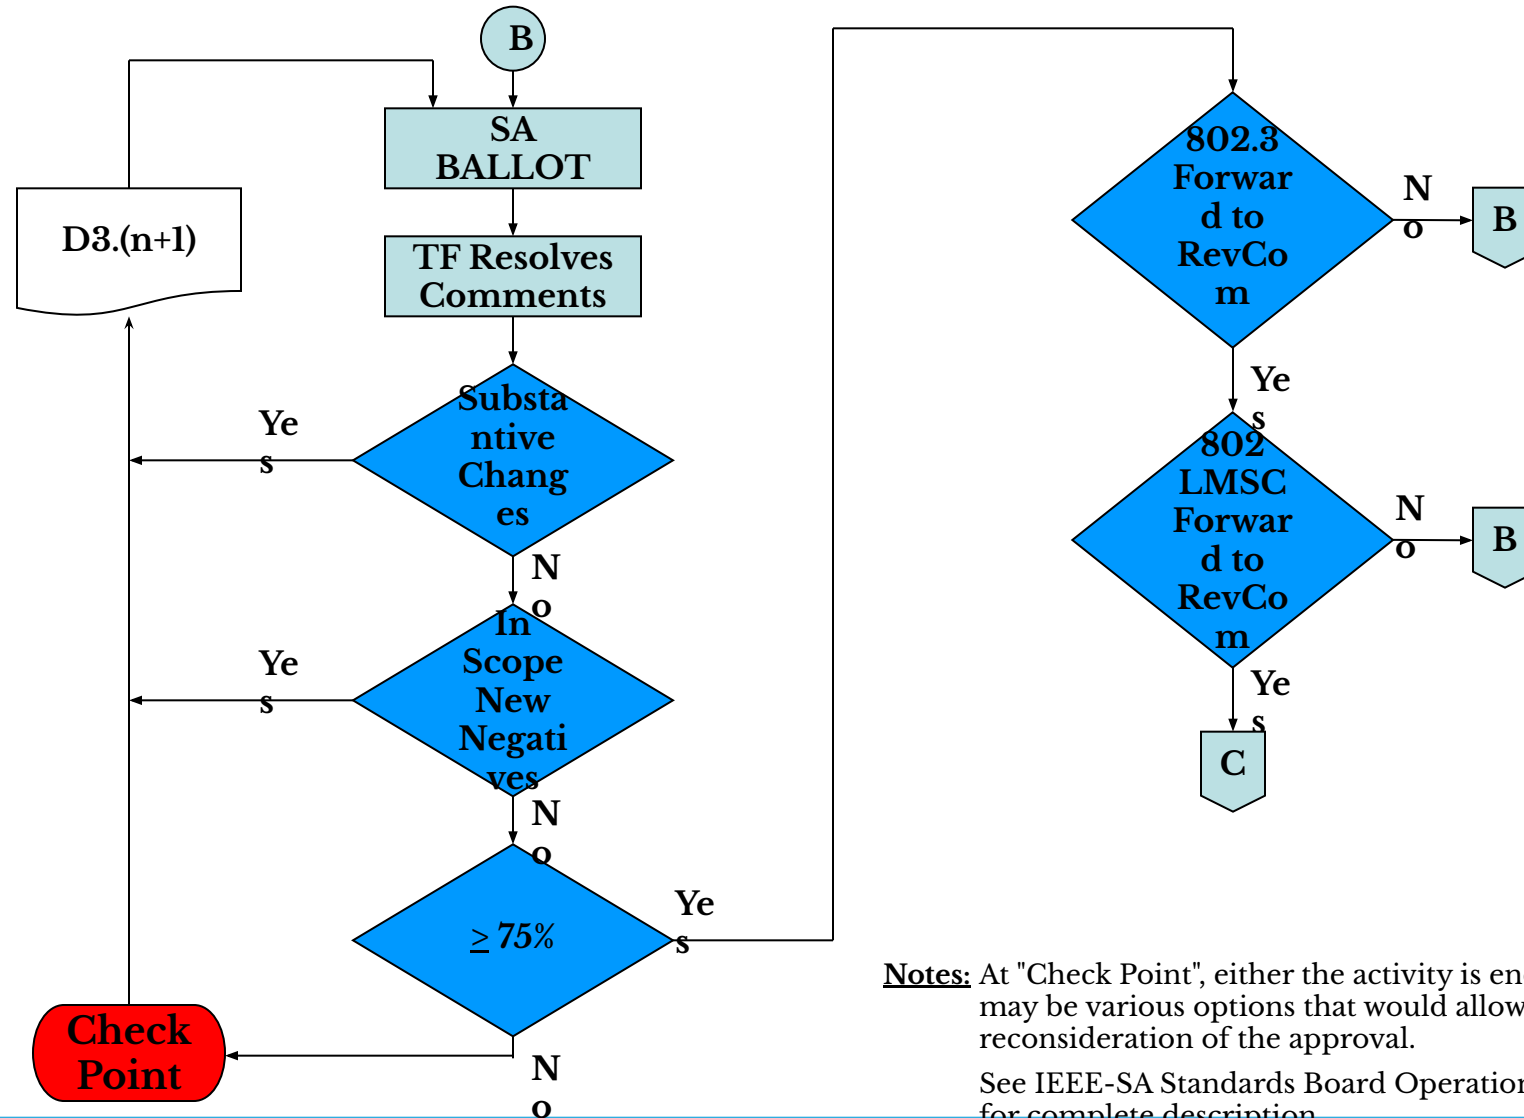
B

SA BALLOT

D3.(n+1)

TF Resolves Comments

Substa ntive Chang es

Ye s

No

In Scope New Negati ves

Ye s

No

$\geq$ 75%

Ye s

No

Check Point

802.3 Forwar d to RevCo m

No

B

Ye s

802 LMSC Forwar d to RevCo m

No

B

Ye s

C

Notes: At "Check Point", either the activity is en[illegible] may be various options that would allow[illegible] reconsideration of the approval.

See IEEE-SA Standards Board Operatio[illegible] for complete description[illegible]